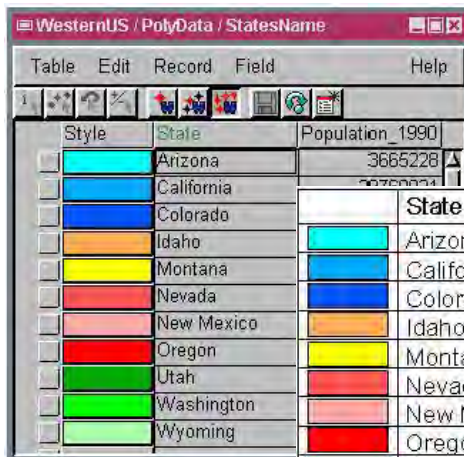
WesternUS / PolyData / StatesName

Table Edit Record Field Help

| | Style | State | Population_1990 |
|---|---|---|---|
| | | Arizona | 3665228 |
| | | California | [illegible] |
| | | Colorado | |
| | | Idaho | |
| | | Montana | |
| | | Nevada | |
| | | New Mexico | |
| | | Oregon | |
| | | Utah | |
| | | Washington | |
| | | Wyoming | |

| | State |
|---|---|
| | Arizor |
| | Califo |
| | Color |
| | Idaho |
| | Monta |
| | Nevad |
| | New N |
| | Orego |